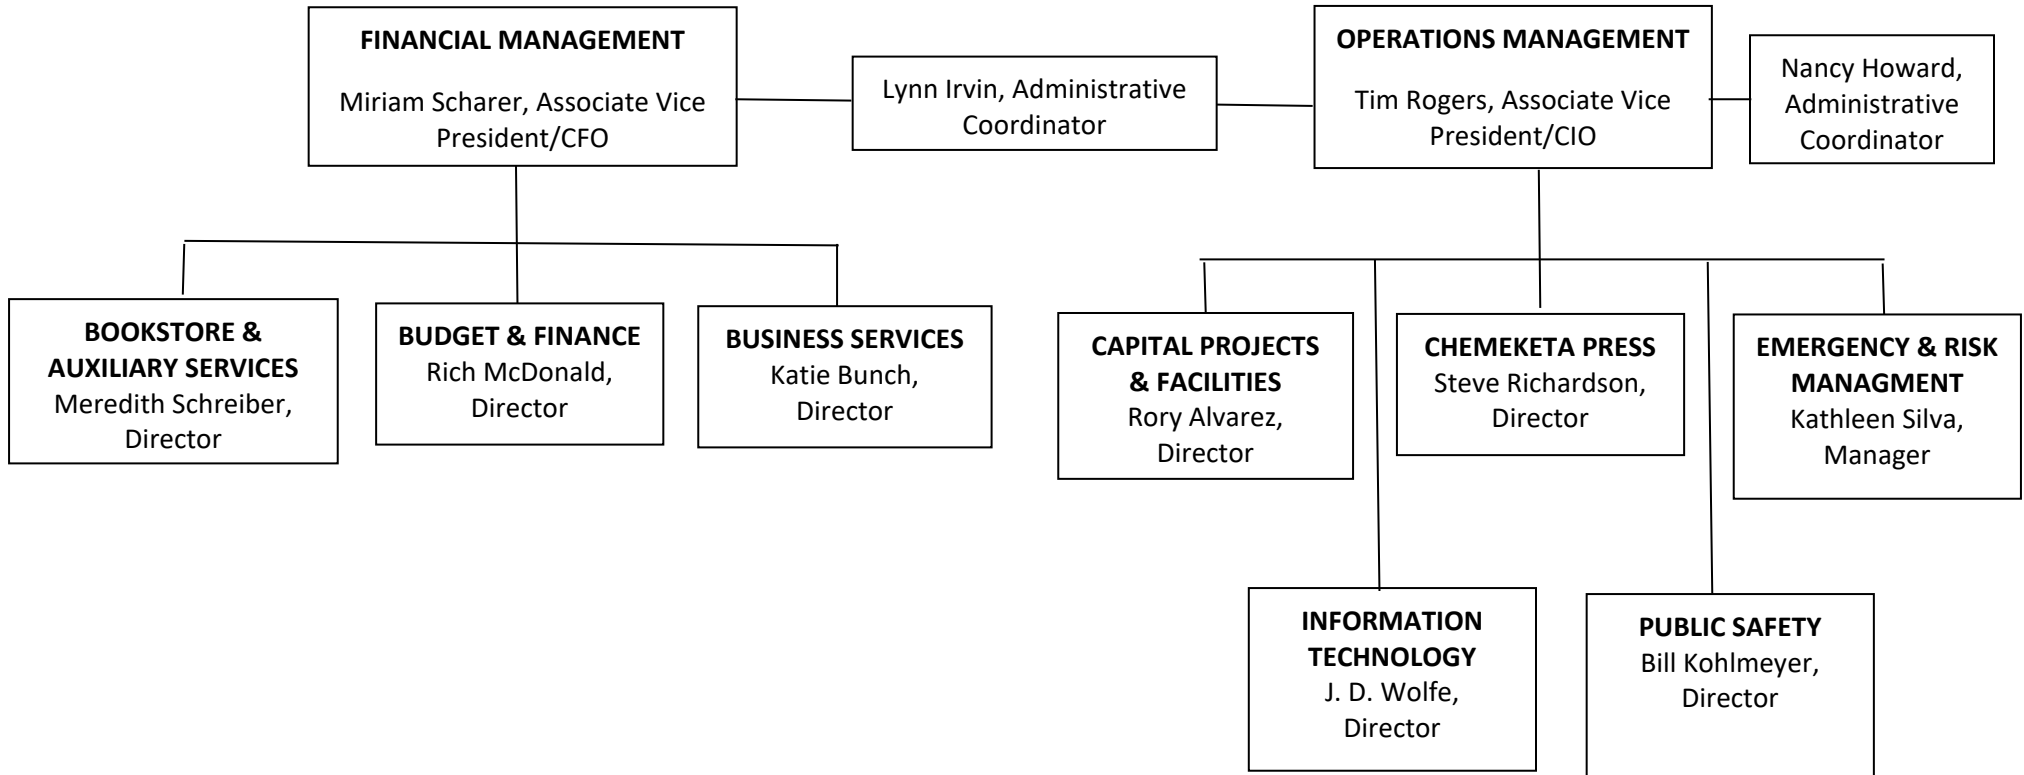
FINANCIAL MANAGEMENT
Miriam Scharer, Associate Vice President/CFO

Lynn Irvin, Administrative Coordinator

OPERATIONS MANAGEMENT
Tim Rogers, Associate Vice President/CIO

Nancy Howard, Administrative Coordinator

BOOKSTORE & AUXILIARY SERVICES
Meredith Schreiber, Director

BUDGET & FINANCE
Rich McDonald, Director

BUSINESS SERVICES
Katie Bunch, Director

CAPITAL PROJECTS & FACILITIES
Rory Alvarez, Director

CHEMEKETA PRESS
Steve Richardson, Director

EMERGENCY & RISK MANAGMENT
Kathleen Silva, Manager

INFORMATION TECHNOLOGY
J. D. Wolfe, Director

PUBLIC SAFETY
Bill Kohlmeyer, Director